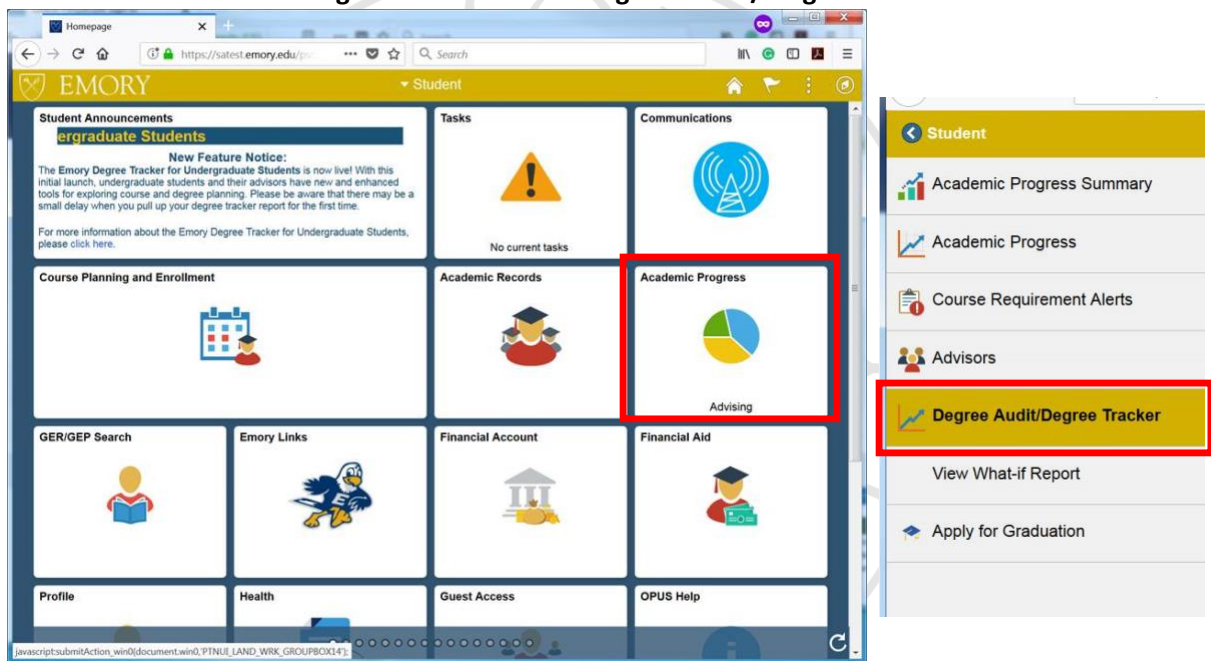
Homepage

https://satest.emory.edu/

Search

EMORY

Student

Student Announcements

ergraduate Students

New Feature Notice:

The Emory Degree Tracker for Undergraduate Students is now live! With this initial launch, undergraduate students and their advisors have new and enhanced tools for exploring course and degree planning. Please be aware that there may be a small delay when you pull up your degree tracker report for the first time.

For more information about the Emory Degree Tracker for Undergraduate Students, please click here.

Tasks

No current tasks

Communications

Course Planning and Enrollment

Academic Records

Academic Progress

Advising

GER/GEP Search

Emory Links

Financial Account

Financial Aid

Profile

Health

Guest Access

OPUS Help

javascript:submitAction_win0(document.win0,'PTNUI_LAND_WRK_GROUPBOX14');

Student

Academic Progress Summary

Academic Progress

Course Requirement Alerts

Advisors

Degree Audit/Degree Tracker

View What-if Report

Apply for Graduation